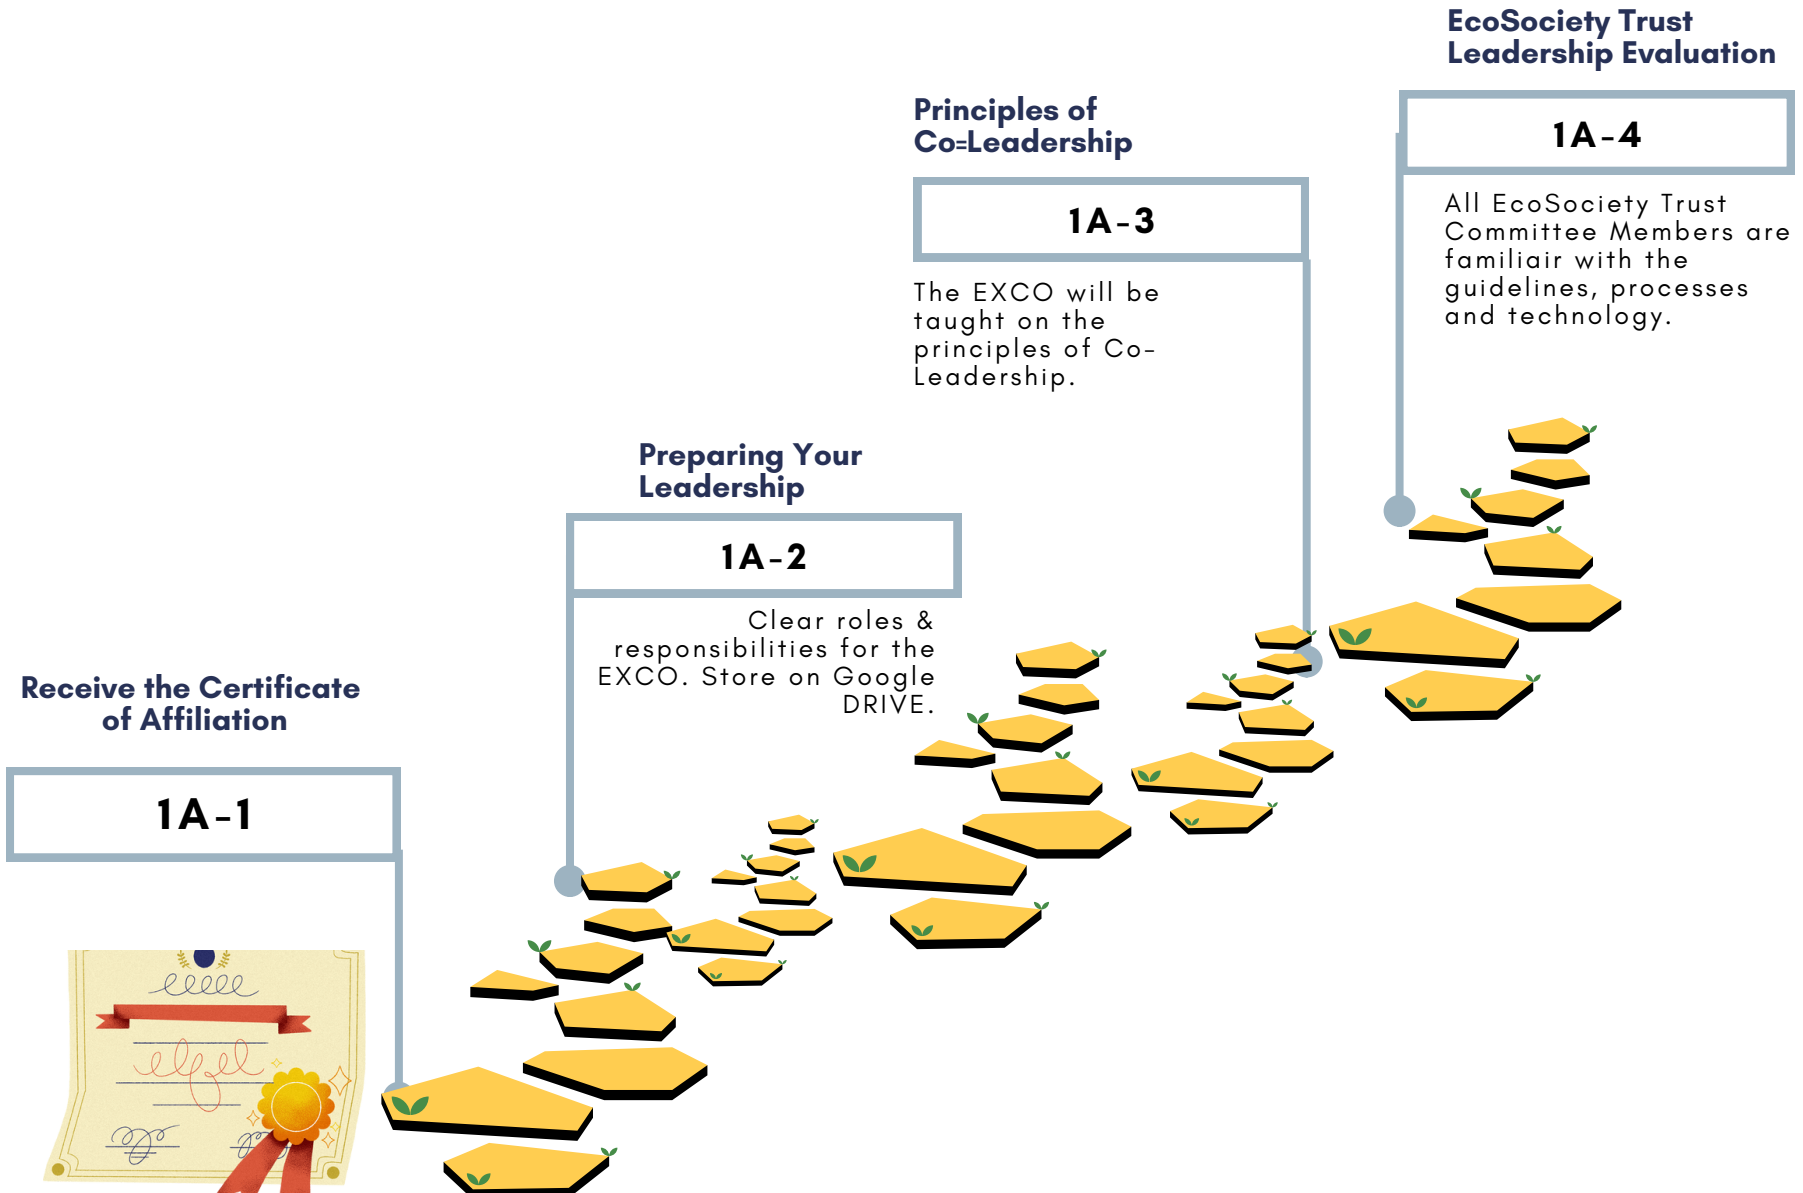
EcoSociety Trust Leadership Evaluation

1A-4

All EcoSociety Trust Committee Members are familiair with the guidelines, processes and technology.

Principles of Co=Leadership

1A-3

The EXCO will be taught on the principles of Co-Leadership.

Preparing Your Leadership

1A-2

Clear roles & responsibilities for the EXCO. Store on Google DRIVE.

Receive the Certificate of Affiliation

1A-1